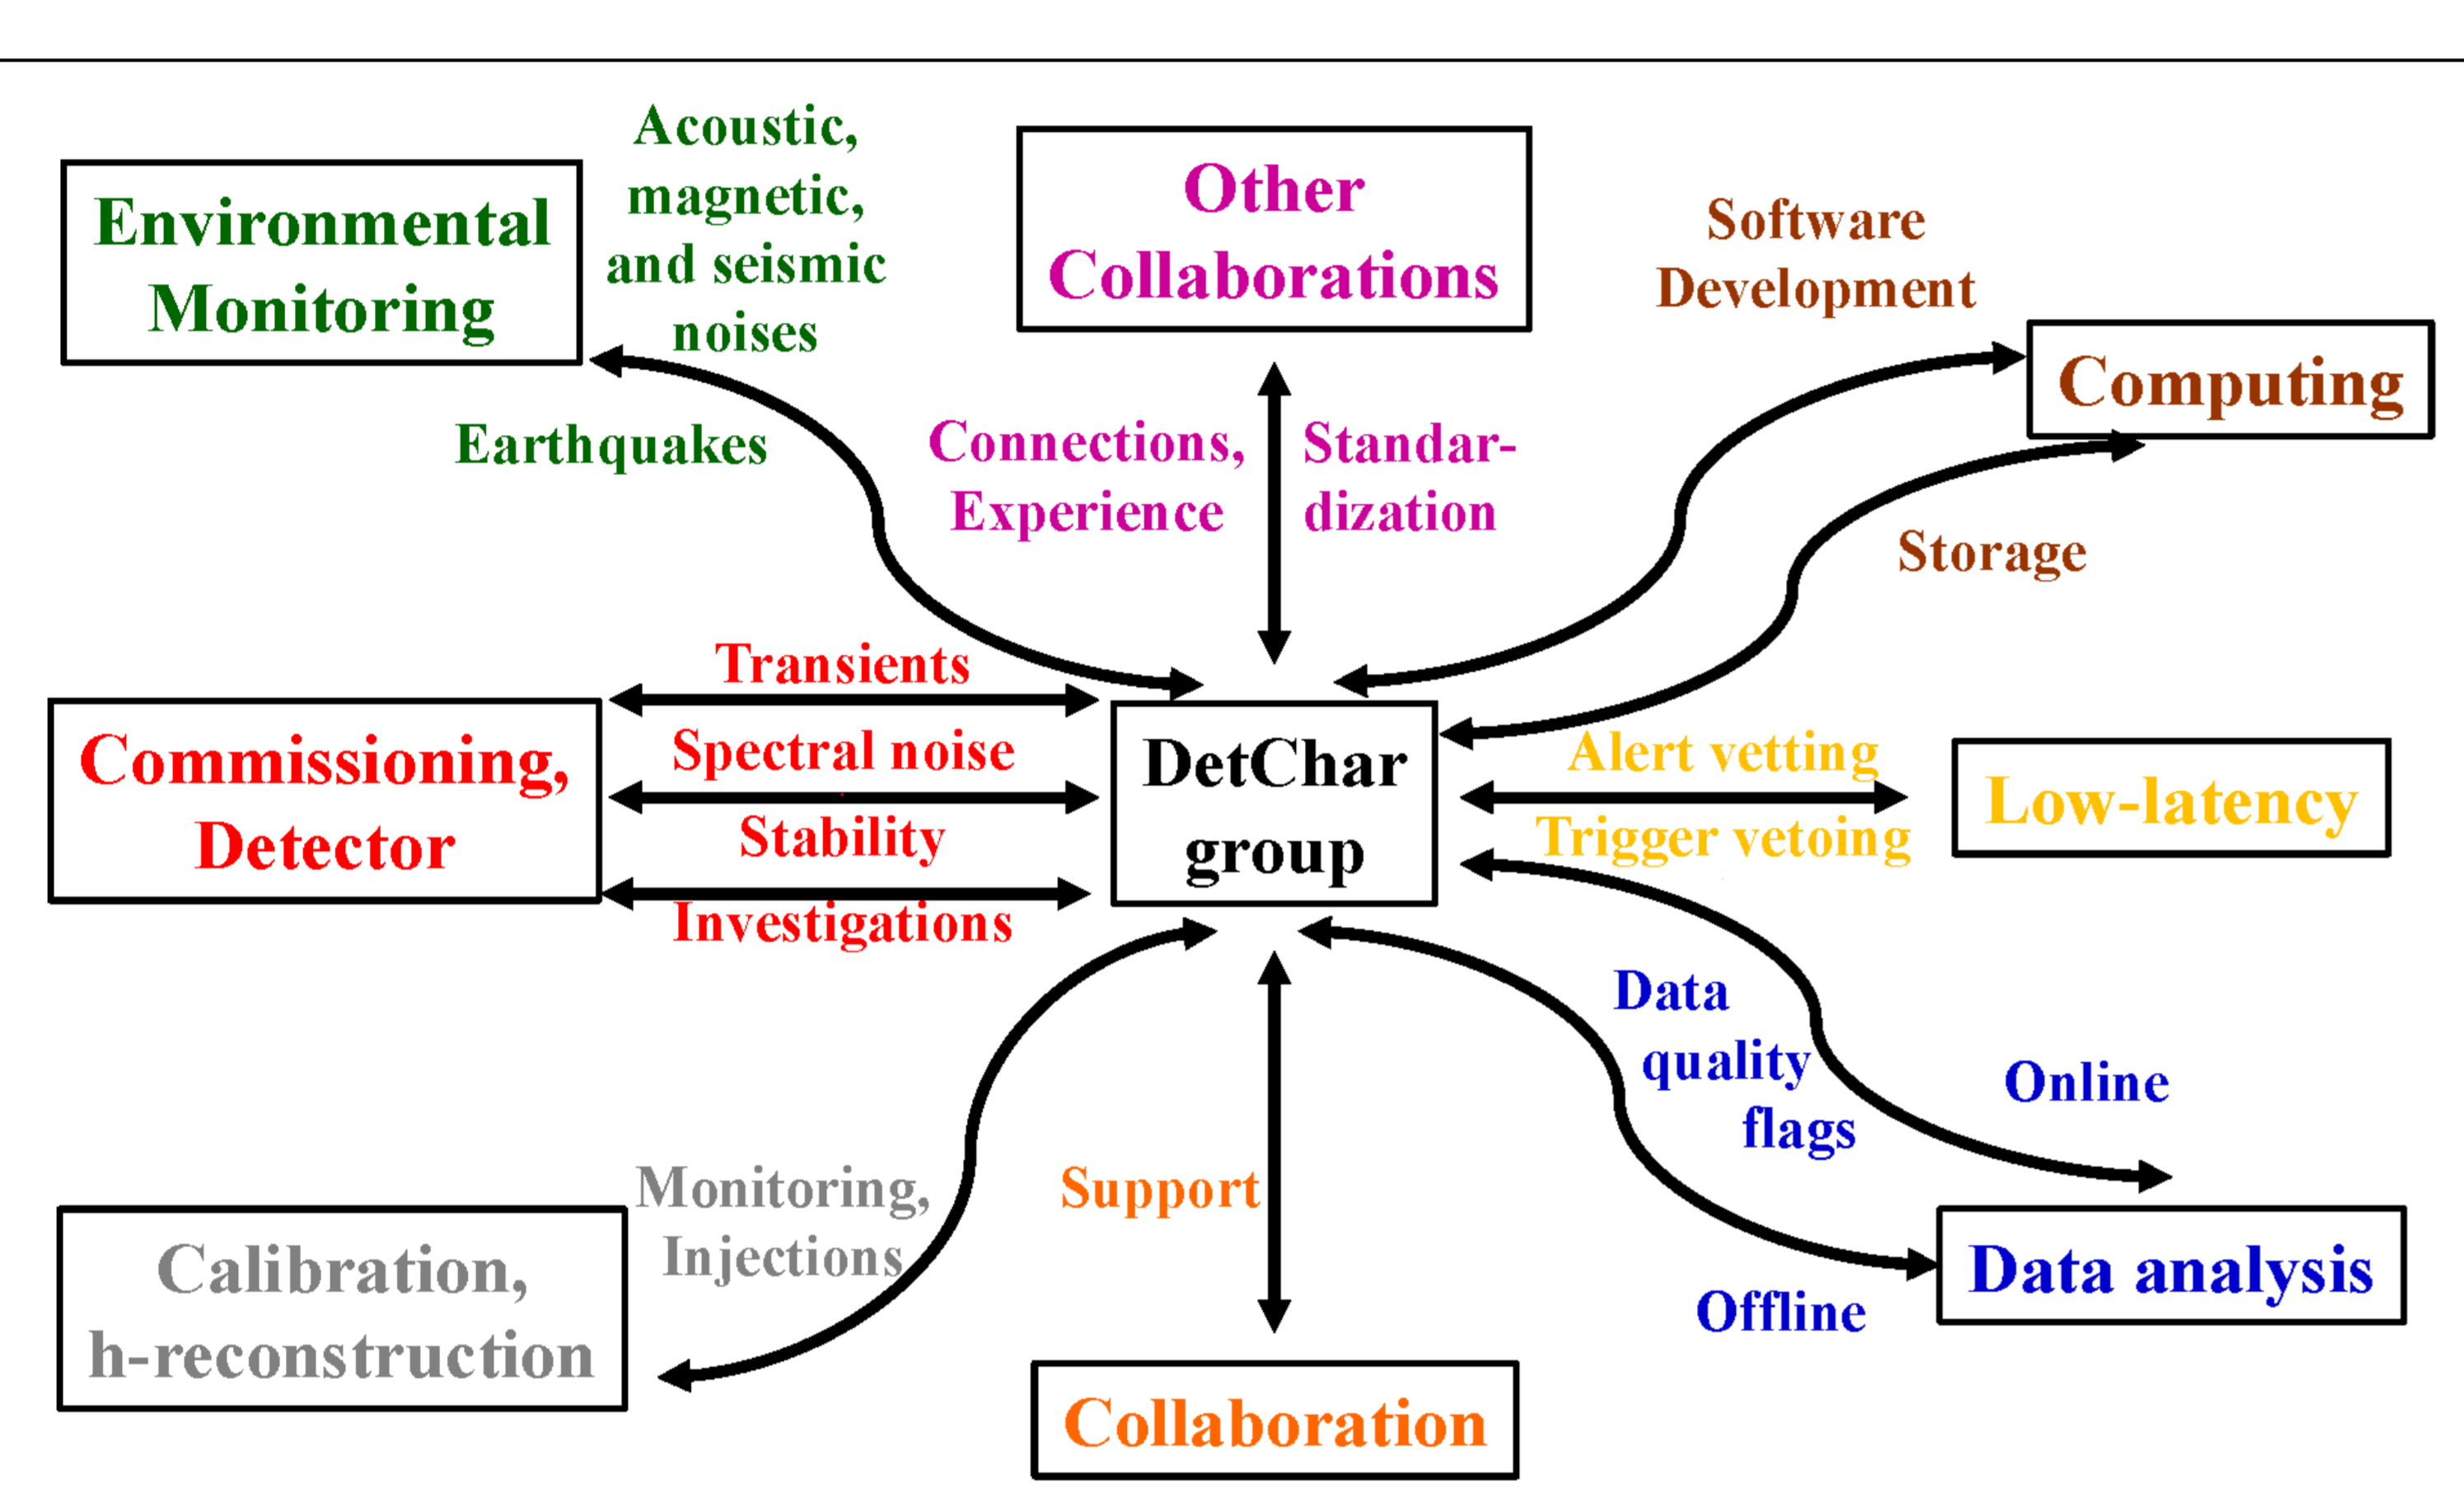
Environmental Monitoring

Acoustic, magnetic, and seismic noises

Other Collaborations

Software Development

Computing

Earthquakes

Connections, Experience

Standardization

Storage

Transients

Spectral noise

Stability

Investigations

Commissioning, Detector

DetChar group

Alert vetting

Trigger vetoing

Low-latency

Data quality flags

Online

Monitoring, Injections

Support

Calibration, h-reconstruction

Offline

Data analysis

Collaboration